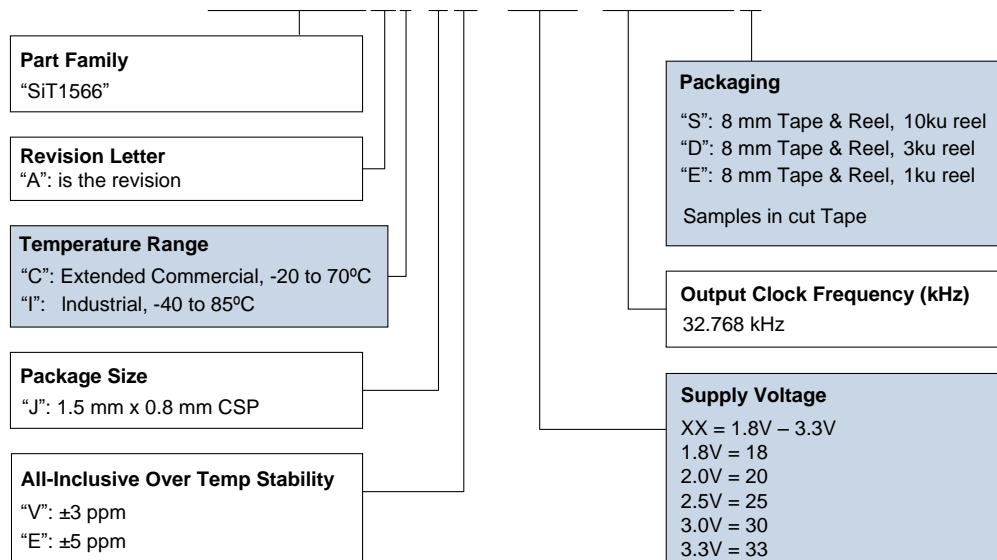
Part Family
"SiT1566"

Revision Letter
"A": is the revision

Temperature Range
"C": Extended Commercial, -20 to 70ºC
"I": Industrial, -40 to 85ºC

Package Size
"J": 1.5 mm x 0.8 mm CSP

All-Inclusive Over Temp Stability
"V": ±3 ppm
"E": ±5 ppm

Packaging
"S": 8 mm Tape & Reel, 10ku reel
"D": 8 mm Tape & Reel, 3ku reel
"E": 8 mm Tape & Reel, 1ku reel

Samples in cut Tape

Output Clock Frequency (kHz)
32.768 kHz

Supply Voltage
XX = 1.8V – 3.3V
1.8V = 18
2.0V = 20
2.5V = 25
3.0V = 30
3.3V = 33